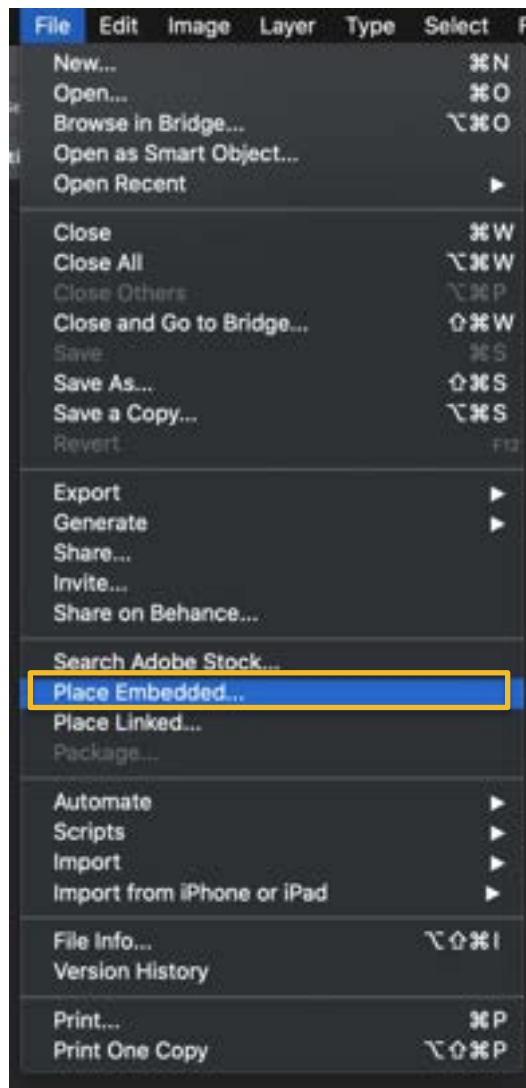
File Edit Image Layer Type Select F

New... ⌘N
Open... ⌘O
Browse in Bridge... ⌥⌘O
Open as Smart Object...
Open Recent ►

Close ⌘W
Close All ⌥⌘W
Close Others ⌥⌘P
Close and Go to Bridge... ⇧⌘W
Save ⌘S
Save As... ⇧⌘S
Save a Copy... ⌥⌘S
Revert F12

Export ►
Generate ►
Share...
Invite...
Share on Behance...

Search Adobe Stock...
Place Embedded...
Place Linked...
Package...

Automate ►
Scripts ►
Import ►
Import from iPhone or iPad ►

File Info... ⌥⇧⌘I
Version History

Print... ⌘P
Print One Copy ⌥⇧⌘P